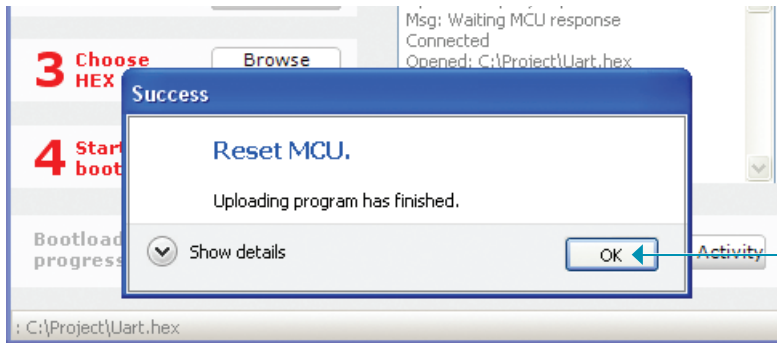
3 Choose HEX

Browse

Msg: Waiting MCU response
Connected
Opened: C:\Project\Uart.hex

4 Start boot

Bootload progress

Activity

Success

Reset MCU.

Uploading program has finished.

Show details

OK

: C:\Project\Uart.hex